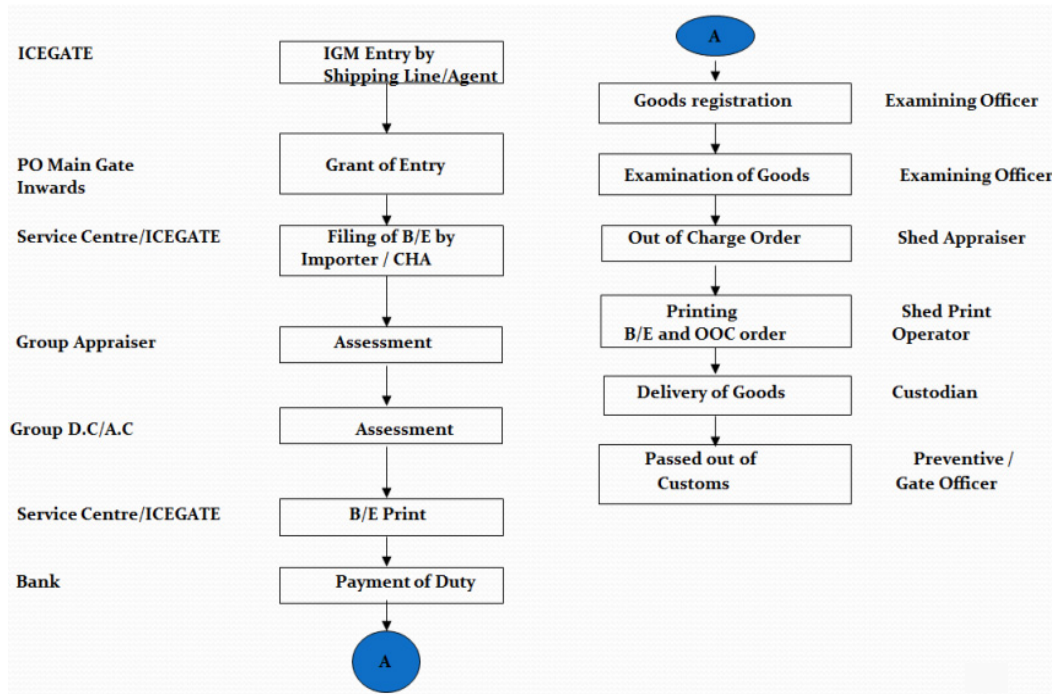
ICEGATE

IGM Entry by Shipping Line/Agent

PO Main Gate Inwards

Grant of Entry

Service Centre/ICEGATE

Filing of B/E by Importer / CHA

Group Appraiser

Assessment

Group D.C/A.C

Assessment

Service Centre/ICEGATE

B/E Print

Bank

Payment of Duty

A

A

Goods registration

Examining Officer

Examination of Goods

Examining Officer

Out of Charge Order

Shed Appraiser

Printing B/E and OOC order

Shed Print Operator

Delivery of Goods

Custodian

Passed out of Customs

Preventive / Gate Officer